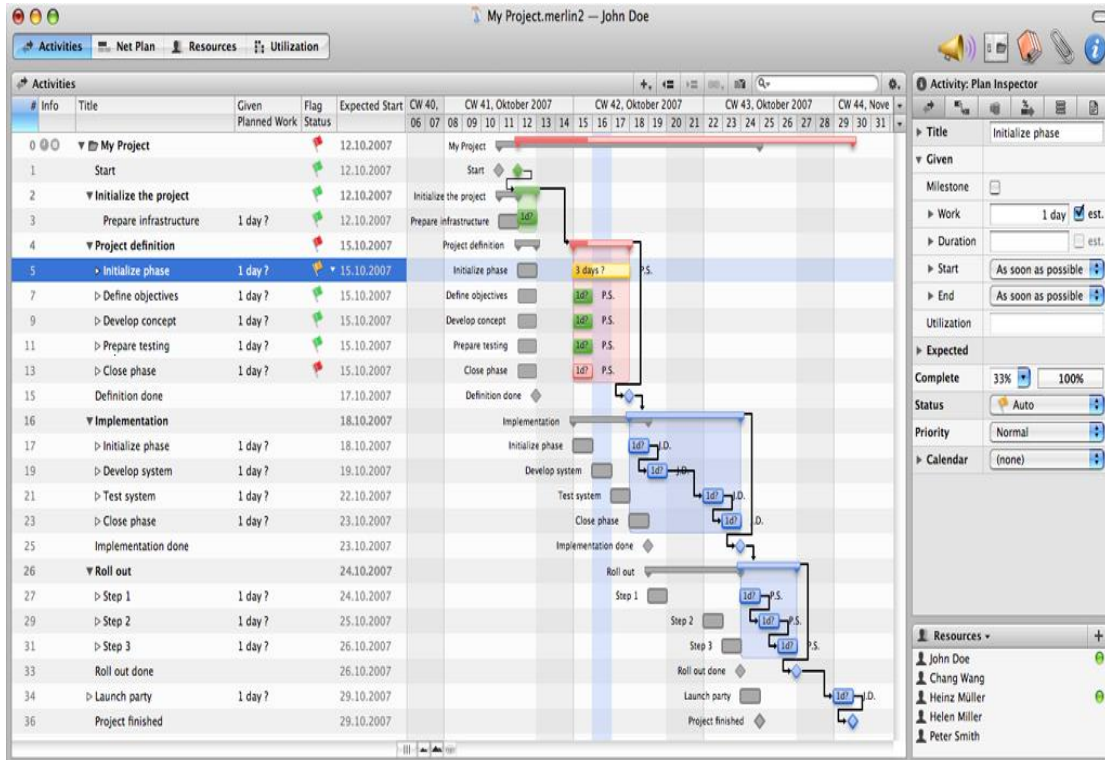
My Project.merlin2 — John Doe

Activities | Net Plan | Resources | Utilization

Activities

| # | Info | Title | Given Planned Work | Flag Status | Expected Start |
|---|---|---|---|---|---|
| 0 | | ▼ My Project | | | 12.10.2007 |
| 1 | | Start | | | 12.10.2007 |
| 2 | | ▼ Initialize the project | | | 12.10.2007 |
| 3 | | Prepare infrastructure | 1 day ? | | 12.10.2007 |
| 4 | | ▼ Project definition | | | 15.10.2007 |
| 5 | | ▸ Initialize phase | 1 day ? | | 15.10.2007 |
| 7 | | ▷ Define objectives | 1 day ? | | 15.10.2007 |
| 9 | | ▷ Develop concept | 1 day ? | | 15.10.2007 |
| 11 | | ▷ Prepare testing | 1 day ? | | 15.10.2007 |
| 13 | | ▷ Close phase | 1 day ? | | 15.10.2007 |
| 15 | | Definition done | | | 17.10.2007 |
| 16 | | ▼ Implementation | | | 18.10.2007 |
| 17 | | ▷ Initialize phase | 1 day ? | | 18.10.2007 |
| 19 | | ▷ Develop system | 1 day ? | | 19.10.2007 |
| 21 | | ▷ Test system | 1 day ? | | 22.10.2007 |
| 23 | | ▷ Close phase | 1 day ? | | 23.10.2007 |
| 25 | | Implementation done | | | 23.10.2007 |
| 26 | | ▼ Roll out | | | 24.10.2007 |
| 27 | | ▷ Step 1 | 1 day ? | | 24.10.2007 |
| 29 | | ▷ Step 2 | 1 day ? | | 25.10.2007 |
| 31 | | ▷ Step 3 | 1 day ? | | 26.10.2007 |
| 33 | | Roll out done | | | 26.10.2007 |
| 34 | | ▷ Launch party | 1 day ? | | 29.10.2007 |
| 36 | | Project finished | | | 29.10.2007 |

CW 40, | CW 41, Oktober 2007 | CW 42, Oktober 2007 | CW 43, Oktober 2007 | CW 44, Nove
06 07 08 09 10 11 12 13 14 15 16 17 18 19 20 21 22 23 24 25 26 27 28 29 30 31

My Project
Start
Initialize the project
Prepare infrastructure 1d?
Project definition
Initialize phase 3 days ? P.S.
Define objectives 1d? P.S.
Develop concept 1d? P.S.
Prepare testing 1d? P.S.
Close phase 1d? P.S.
Definition done
Implementation
Initialize phase 1d? J.D.
Develop system 1d? J.D.
Test system 1d? J.D.
Close phase 1d? J.D.
Implementation done
Roll out
Step 1 1d? P.S.
Step 2 1d? P.S.
Step 3 1d? P.S.
Roll out done
Launch party 1d? J.D.
Project finished

Activity: Plan Inspector
▸ Title | Initialize phase
▾ Given
Milestone
▸ Work | 1 day | est.
▸ Duration | | est.
▸ Start | As soon as possible
▸ End | As soon as possible
Utilization
▸ Expected
Complete | 33% | 100%
Status | Auto
Priority | Normal
▸ Calendar | (none)

Resources ▾
John Doe
Chang Wang
Heinz Müller
Helen Miller
Peter Smith